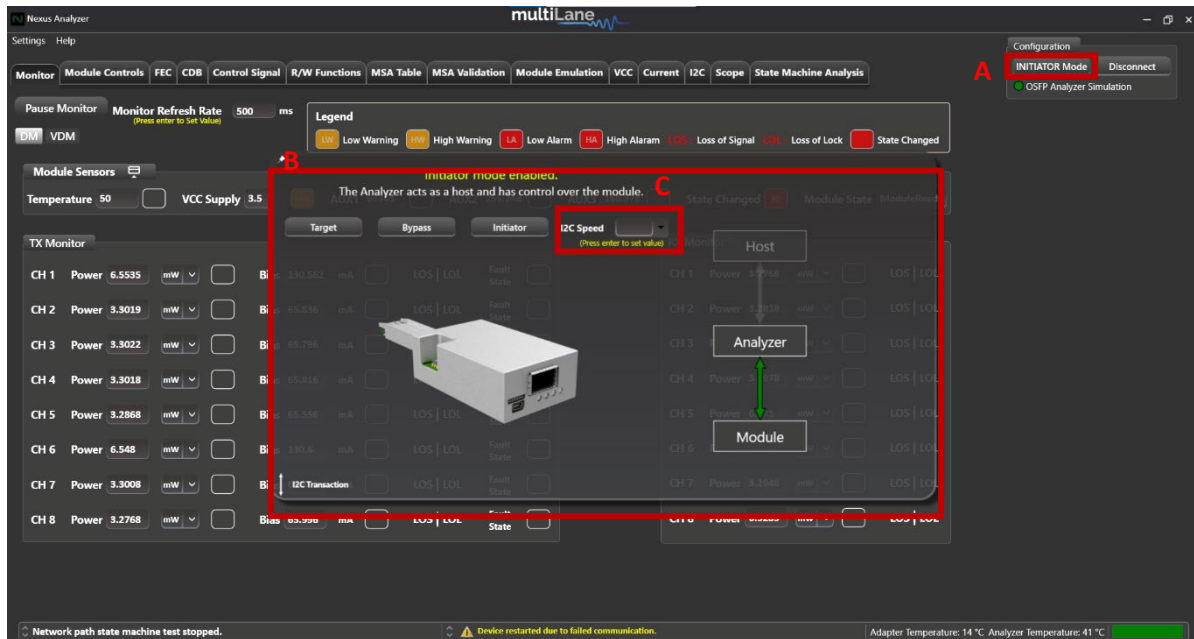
Nexus Analyzer
multiLane
Settings Help
Monitor | Module Controls | FEC | CDB | Control Signal | R/W Functions | MSA Table | MSA Validation | Module Emulation | VCC | Current | I2C | Scope | State Machine Analysis
Configuration
INITIATOR Mode
Disconnect
A
OSFP Analyzer Simulation
Pause Monitor
Monitor Refresh Rate
(Press enter to Set Value)
500
ms
DM VDM
Legend
LW Low Warning
HW High Warning
LA Low Alarm
HA High Alaram
LOS Loss of Signal
LOL Loss of Lock
State Changed
Module Sensors
Temperature 50
VCC Supply 3.5
B
Initiator mode enabled.
The Analyzer acts as a host and has control over the module.
C
Target
Bypass
Initiator
I2C Speed
(Press enter to set value)
Host
Analyzer
Module
I2C Transaction
TX Monitor
CH 1 Power 6.5535 mW
CH 2 Power 3.3019 mW
CH 3 Power 3.3022 mW
CH 4 Power 3.3018 mW
CH 5 Power 3.2868 mW
CH 6 Power 6.548 mW
CH 7 Power 3.3008 mW
CH 8 Power 3.2768 mW Bias 65.996 mA LOS | LOL Fault State
Network path state machine test stopped.
Device restarted due to failed communication.
Adapter Temperature: 14 °C Analyzer Temperature: 41 °C